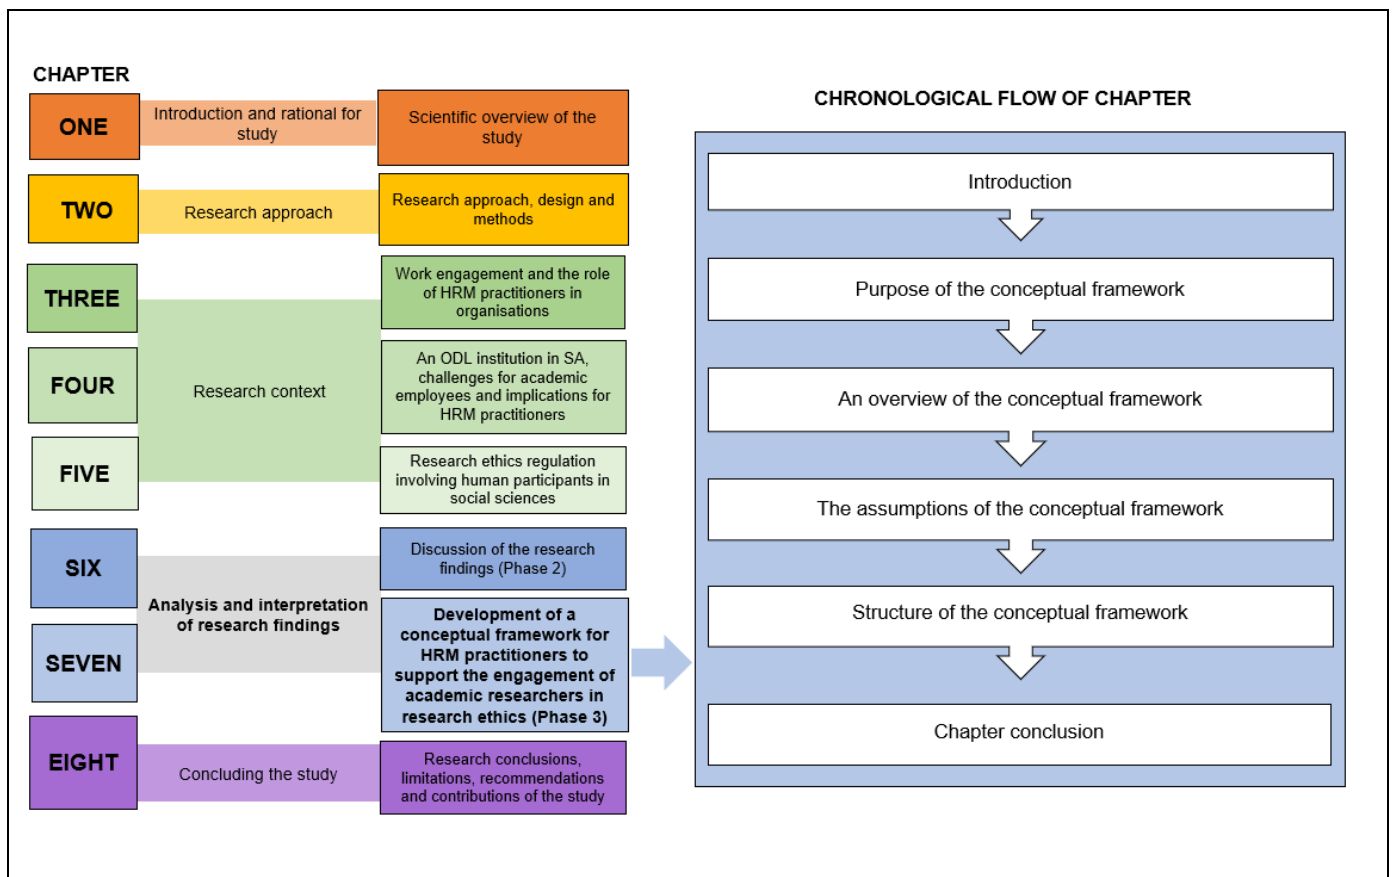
CHAPTER

ONE
Introduction and rational for study
Scientific overview of the study

TWO
Research approach
Research approach, design and methods

THREE
Work engagement and the role of HRM practitioners in organisations

FOUR
Research context
An ODL institution in SA, challenges for academic employees and implications for HRM practitioners

FIVE
Research ethics regulation involving human participants in social sciences

SIX
Discussion of the research findings (Phase 2)

Analysis and interpretation of research findings

SEVEN
Development of a conceptual framework for HRM practitioners to support the engagement of academic researchers in research ethics (Phase 3)

EIGHT
Concluding the study
Research conclusions, limitations, recommendations and contributions of the study

CHRONOLOGICAL FLOW OF CHAPTER

Introduction

Purpose of the conceptual framework

An overview of the conceptual framework

The assumptions of the conceptual framework

Structure of the conceptual framework

Chapter conclusion